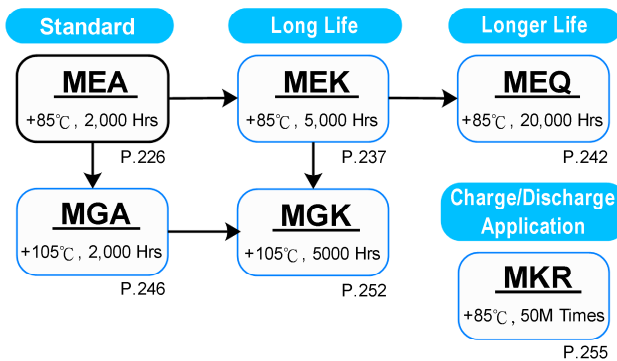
Standard

Long Life

Longer Life

MEA
+85℃, 2,000 Hrs
P.226

MEK
+85℃, 5,000 Hrs
P.237

MEQ
+85℃, 20,000 Hrs
P.242

MGA
+105℃, 2,000 Hrs
P.246

MGK
+105℃, 5000 Hrs
P.252

Charge/Discharge Application

MKR
+85℃, 50M Times
P.255